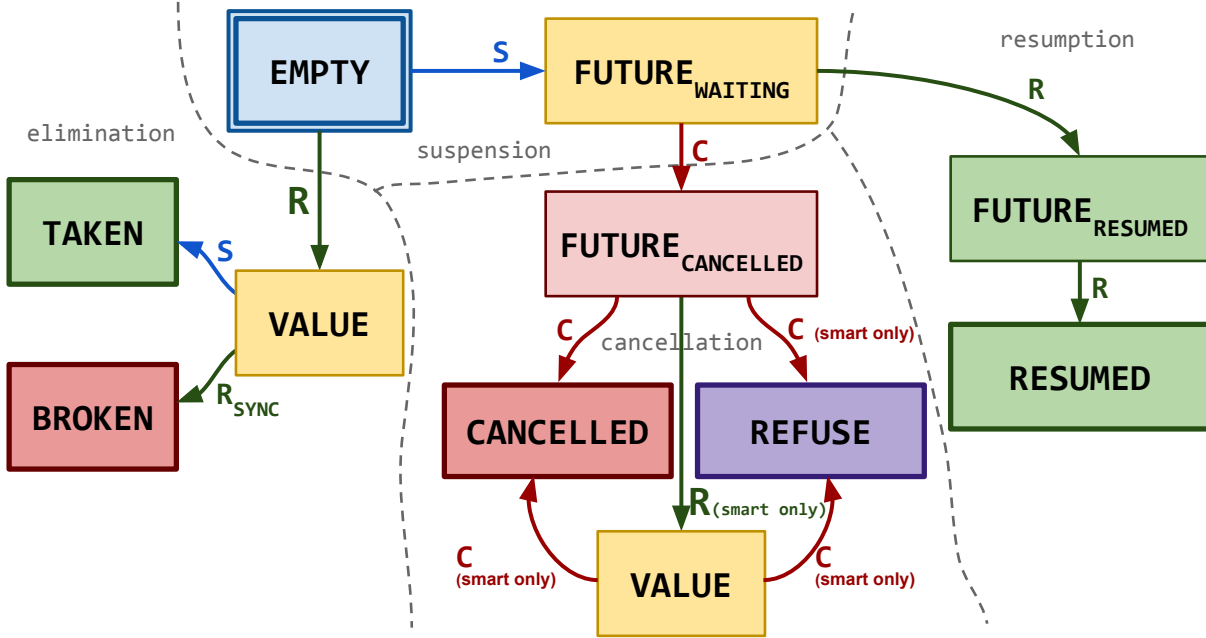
EMPTY

S

FUTURE$_{WAITING}$

resumption

R

elimination

suspension

C

R

TAKEN

S

FUTURE$_{CANCELLED}$

FUTURE$_{RESUMED}$

R

VALUE

C

C (smart only)

cancellation

RESUMED

BROKEN

R$_{SYNC}$

CANCELLED

REFUSE

R(smart only)

C (smart only)

VALUE

C (smart only)